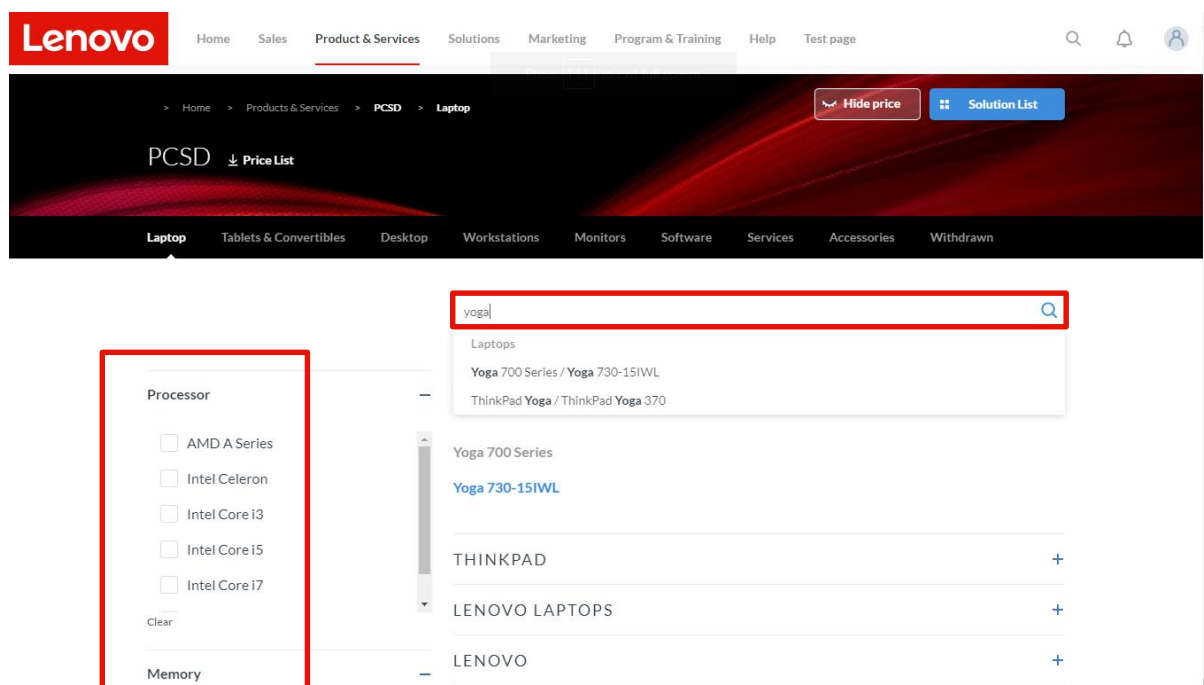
Lenovo

Home Sales Product & Services Solutions Marketing Program & Training Help Test page

Press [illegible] to exit full screen

> Home > Products & Services > PCSD > Laptop

Hide price

Solution List

PCSD

Price List

Laptop Tablets & Convertibles Desktop Workstations Monitors Software Services Accessories Withdrawn

yoga

Laptops

Yoga 700 Series / Yoga 730-15IWL

ThinkPad Yoga / ThinkPad Yoga 370

Processor

AMD A Series

Intel Celeron

Intel Core i3

Intel Core i5

Intel Core i7

Clear

Memory

Yoga 700 Series

Yoga 730-15IWL

THINKPAD +

LENOVO LAPTOPS +

LENOVO +